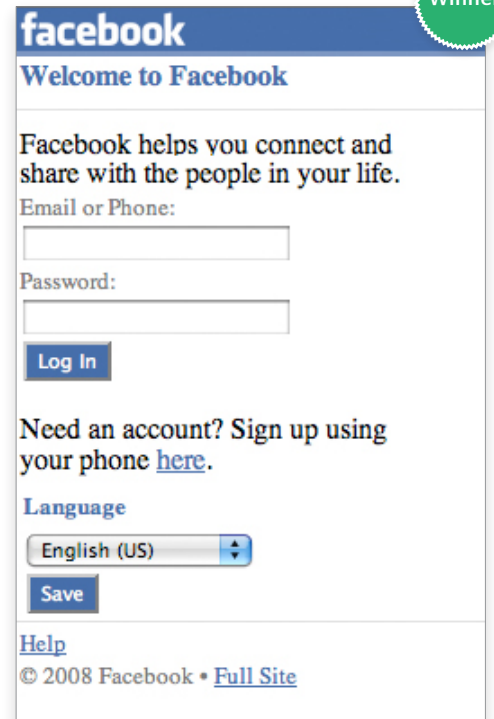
facebook

Winne

Welcome to Facebook

Facebook helps you connect and share with the people in your life.

Email or Phone:

Password:

Log In

Need an account? Sign up using your phone here.

Language

English (US)

Save

Help

© 2008 Facebook • Full Site